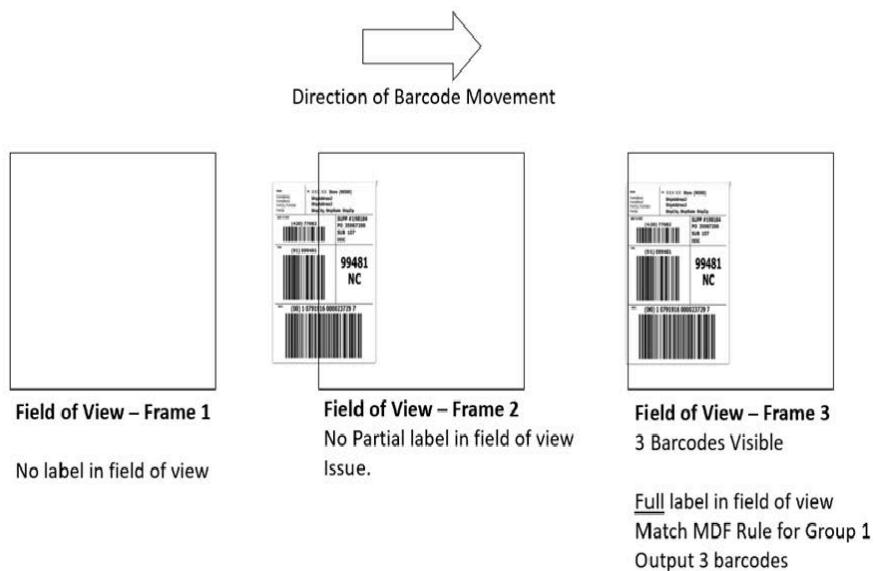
Direction of Barcode Movement

Field of View – Frame 1

No label in field of view

SUPP #198184
PO 35067200
SUB 107
(420) 77082
(91) 099481
99481
NC
(00) 1 0791916 000023729 7

Field of View – Frame 2
No Partial label in field of view Issue.

SUPP #198184
PO 35067200
SUB 107
(420) 77082
(91) 099481
99481
NC
(00) 1 0791916 000023729 7

Field of View – Frame 3
3 Barcodes Visible

Full label in field of view
Match MDF Rule for Group 1
Output 3 barcodes